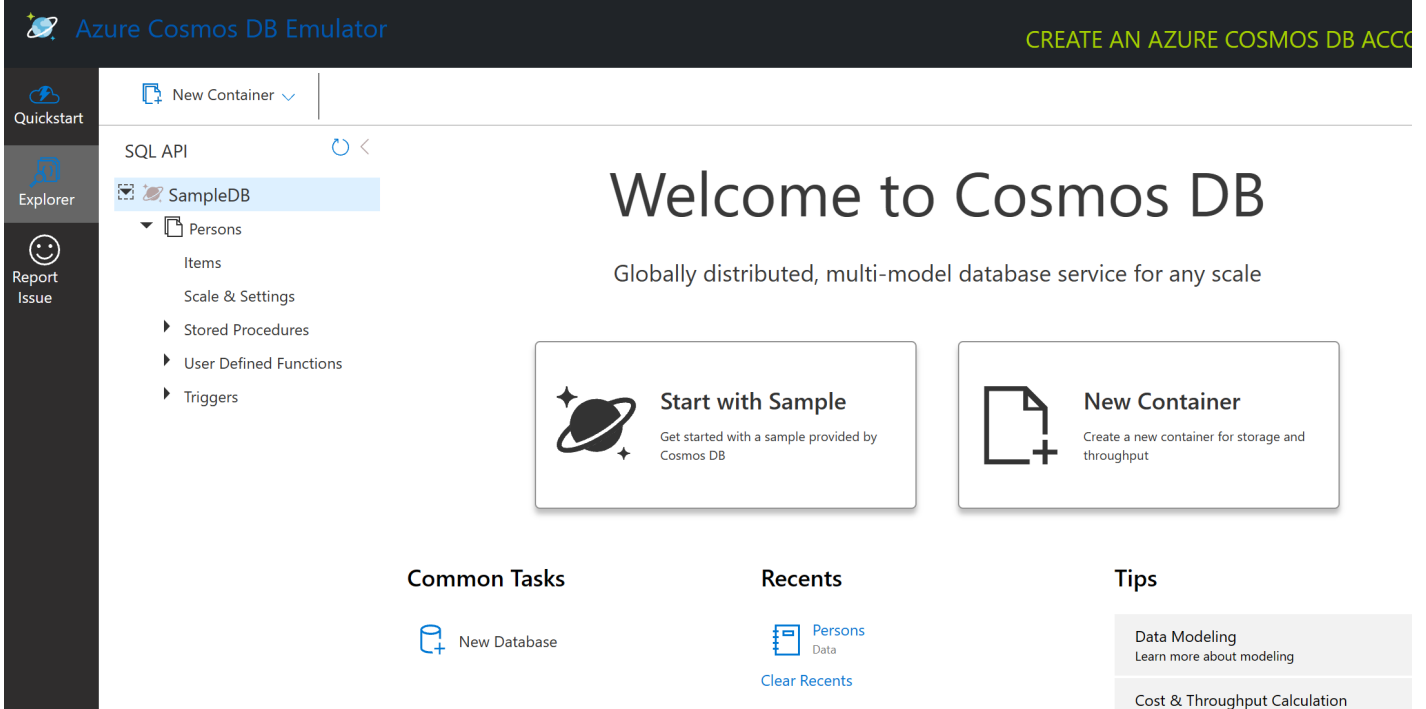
Azure Cosmos DB Emulator

CREATE AN AZURE COSMOS DB ACCO

Quickstart

Explorer

Report Issue

New Container

SQL API

SampleDB

Persons

Items

Scale & Settings

Stored Procedures

User Defined Functions

Triggers

Welcome to Cosmos DB

Globally distributed, multi-model database service for any scale

Start with Sample

Get started with a sample provided by Cosmos DB

New Container

Create a new container for storage and throughput

Common Tasks

New Database

Recents

Persons
Data

Clear Recents

Tips

Data Modeling
Learn more about modeling

Cost & Throughput Calculation